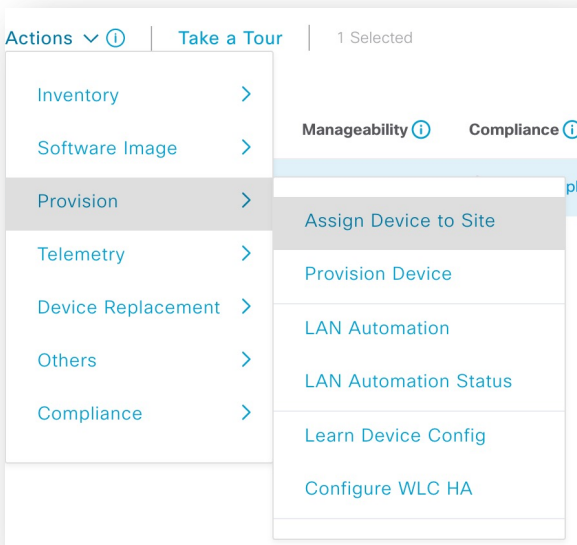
Actions ⓘ | Take a Tour | 1 Selected

Inventory
Software Image
Provision
Telemetry
Device Replacement
Others
Compliance

Manageability ⓘ
Compliance

Assign Device to Site
Provision Device
LAN Automation
LAN Automation Status
Learn Device Config
Configure WLC HA